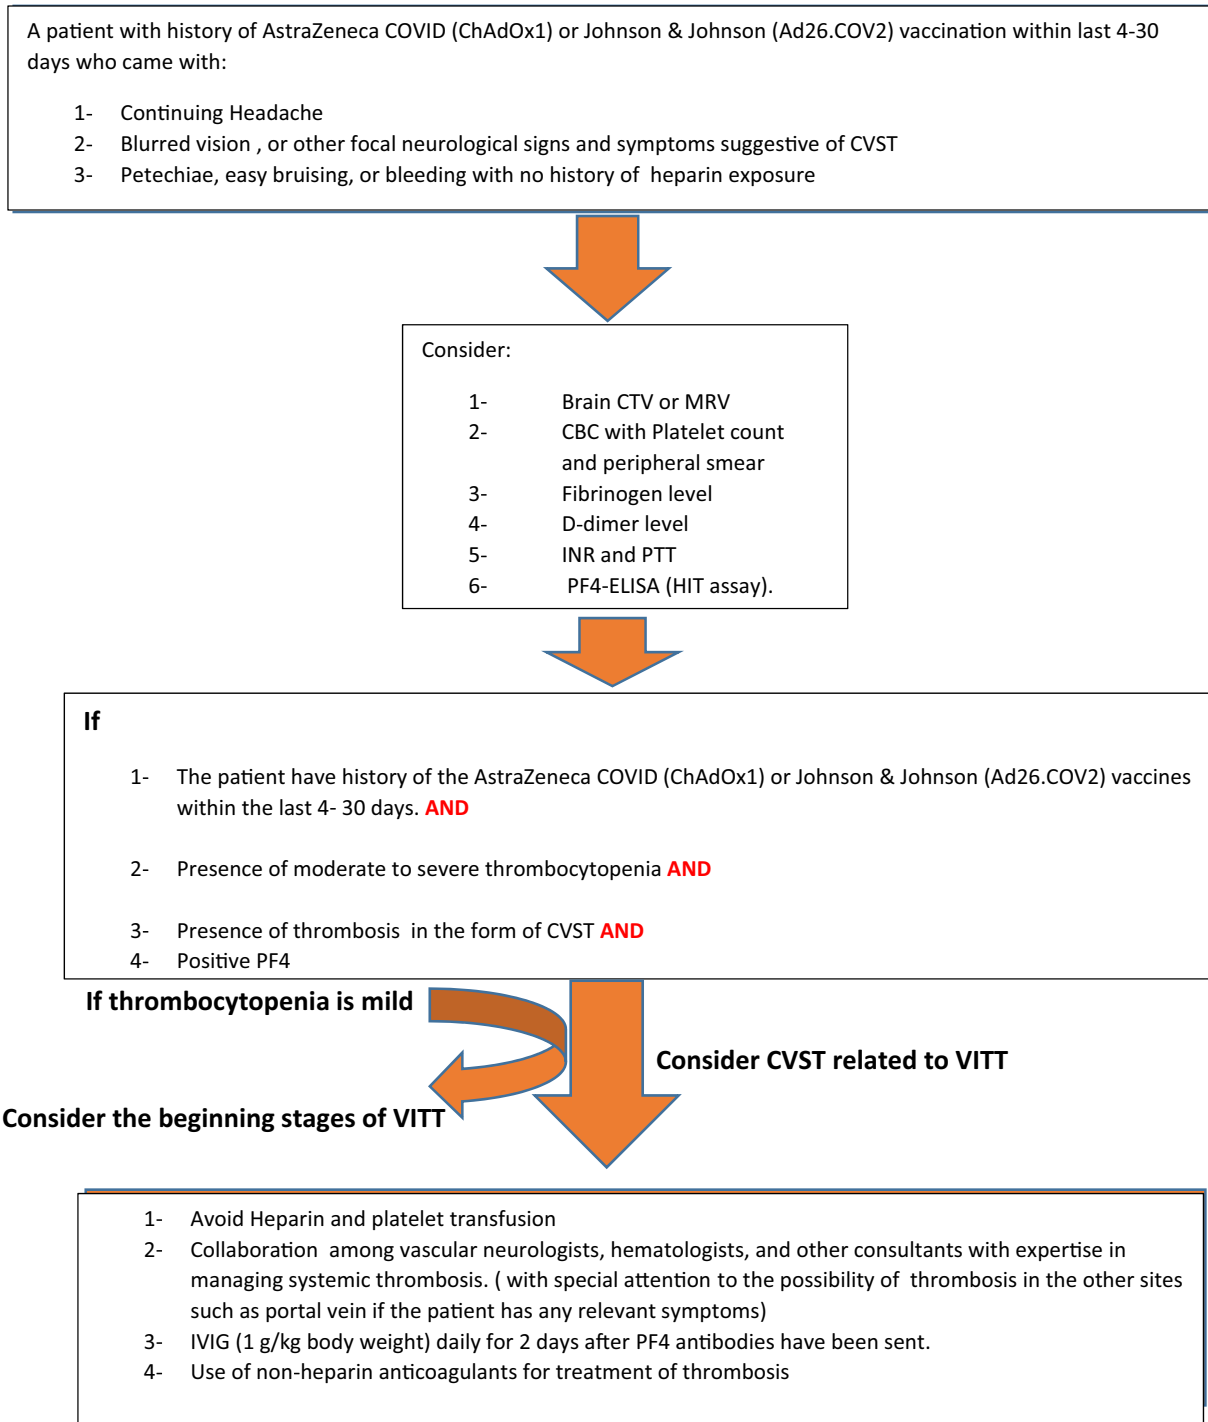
A patient with history of AstraZeneca COVID (ChAdOx1) or Johnson & Johnson (Ad26.COV2) vaccination within last 4-30 days who came with:

1- Continuing Headache
2- Blurred vision , or other focal neurological signs and symptoms suggestive of CVST
3- Petechiae, easy bruising, or bleeding with no history of heparin exposure

Consider:

1- Brain CTV or MRV
2- CBC with Platelet count and peripheral smear
3- Fibrinogen level
4- D-dimer level
5- INR and PTT
6- PF4-ELISA (HIT assay).

If

1- The patient have history of the AstraZeneca COVID (ChAdOx1) or Johnson & Johnson (Ad26.COV2) vaccines within the last 4- 30 days. AND

2- Presence of moderate to severe thrombocytopenia AND

3- Presence of thrombosis in the form of CVST AND
4- Positive PF4

If thrombocytopenia is mild

Consider CVST related to VITT

Consider the beginning stages of VITT

1- Avoid Heparin and platelet transfusion
2- Collaboration among vascular neurologists, hematologists, and other consultants with expertise in managing systemic thrombosis. ( with special attention to the possibility of thrombosis in the other sites such as portal vein if the patient has any relevant symptoms)
3- IVIG (1 g/kg body weight) daily for 2 days after PF4 antibodies have been sent.
4- Use of non-heparin anticoagulants for treatment of thrombosis